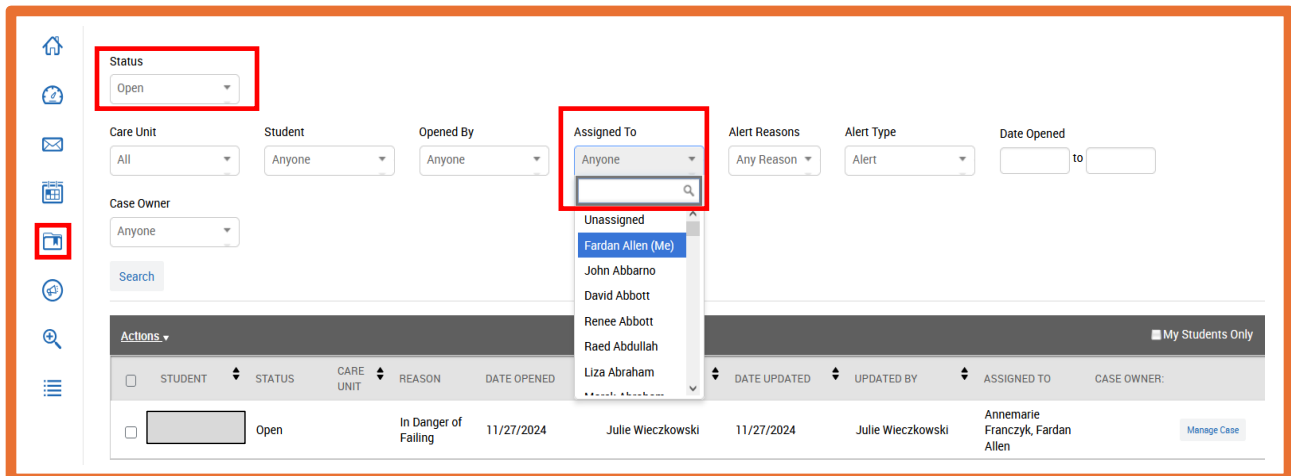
Status
Open

Care Unit
All

Student
Anyone

Opened By
Anyone

Assigned To
Anyone

Alert Reasons
Any Reason

Alert Type
Alert

Date Opened
to

Case Owner
Anyone

Unassigned
Fardan Allen (Me)
John Abbarno
David Abbott
Renee Abbott
Raed Abdullah
Liza Abraham
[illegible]

Search

Actions
My Students Only

| | STUDENT | STATUS | CARE UNIT | REASON | DATE OPENED | | DATE UPDATED | UPDATED BY | ASSIGNED TO | CASE OWNER: | |
|---|---|---|---|---|---|---|---|---|---|---|---|
| | | Open | | In Danger of Failing | 11/27/2024 | Julie Wieczkowski | 11/27/2024 | Julie Wieczkowski | Annemarie Franczyk, Fardan Allen | | Manage Case |